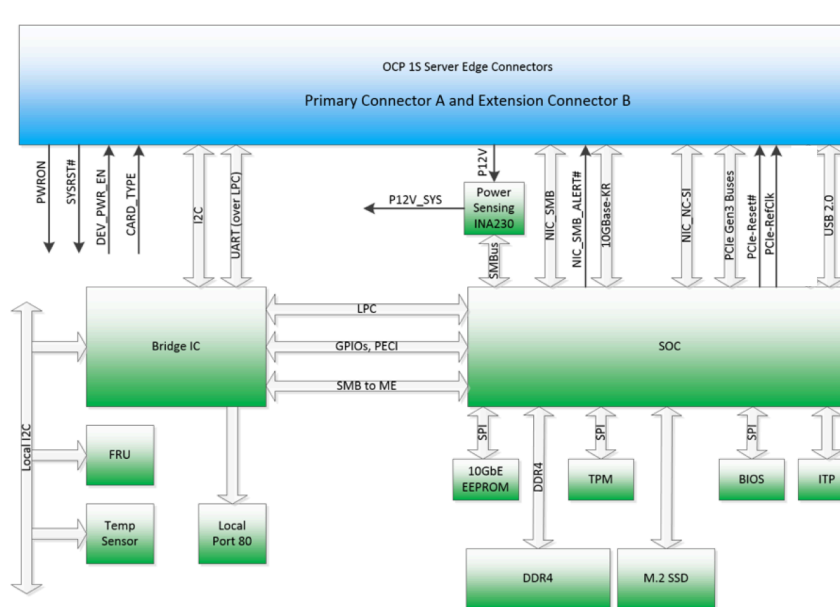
OCP 1S Server Edge Connectors

Primary Connector A and Extension Connector B

PWRON

SYSRST#

DEV_PWR_EN

CARD_TYPE

I2C

UART (over LPC)

P12V

Power Sensing INA230

P12V_SYS

SMBus

NIC_SMB

NIC_SMB_ALERT#

10GBase-KR

NIC_NC-SI

PCIe Gen3 Buses

PCIe-Reset#

PCIe-RefClk

USB 2.0

Local I2C

Bridge IC

LPC

GPIOs, PECI

SMB to ME

SOC

FRU

Temp Sensor

Local Port 80

SPI

10GbE EEPROM

DDR4

SPI

TPM

SPI

BIOS

ITP

DDR4

M.2 SSD